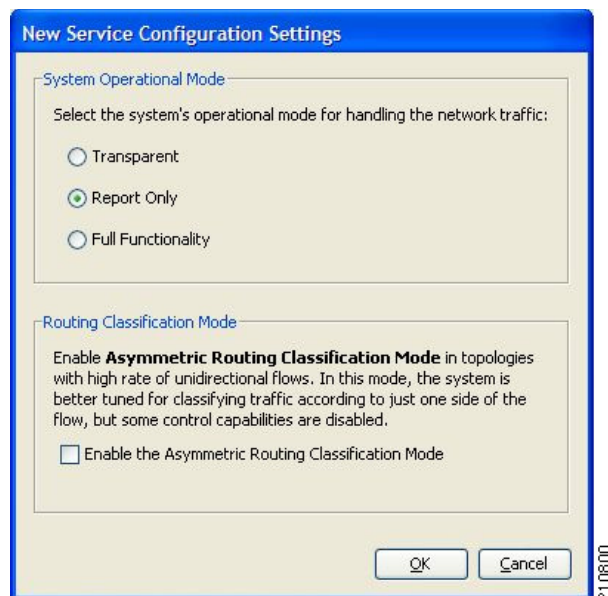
New Service Configuration Settings

System Operational Mode

Select the system's operational mode for handling the network traffic:

Transparent

Report Only

Full Functionality

Routing Classification Mode

Enable **Asymmetric Routing Classification Mode** in topologies with high rate of unidirectional flows. In this mode, the system is better tuned for classifying traffic according to just one side of the flow, but some control capabilities are disabled.

Enable the Asymmetric Routing Classification Mode

OK

Cancel

210800